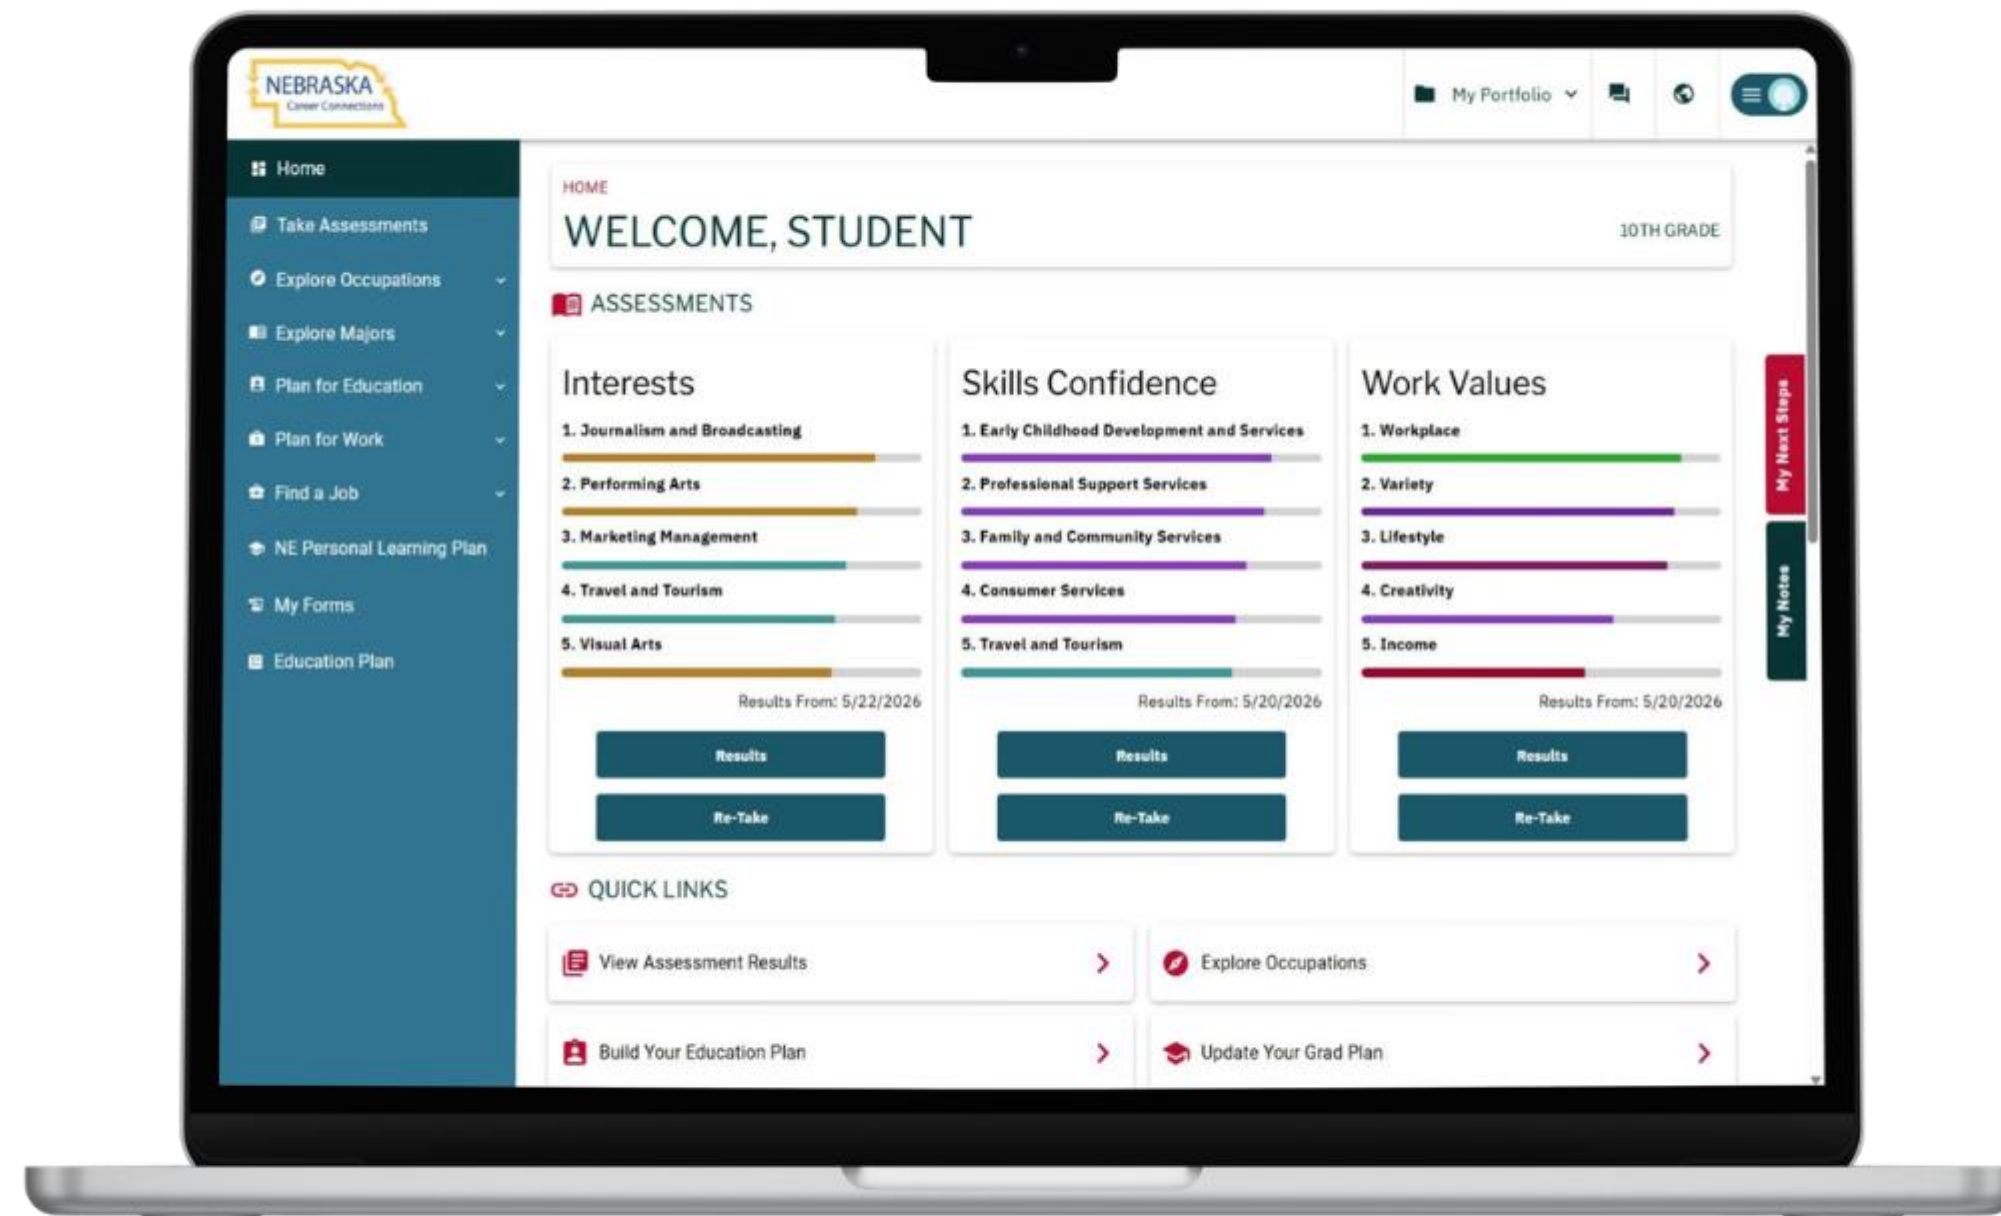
NEBRASKA
Career Connections

My Portfolio

Home
Take Assessments
Explore Occupations
Explore Majors
Plan for Education
Plan for Work
Find a Job
NE Personal Learning Plan
My Forms
Education Plan

HOME
WELCOME, STUDENT
10TH GRADE

ASSESSMENTS

Interests
1. Journalism and Broadcasting
2. Performing Arts
3. Marketing Management
4. Travel and Tourism
5. Visual Arts
Results From: 5/22/2026
Results
Re-Take

Skills Confidence
1. Early Childhood Development and Services
2. Professional Support Services
3. Family and Community Services
4. Consumer Services
5. Travel and Tourism
Results From: 5/20/2026
Results
Re-Take

Work Values
1. Workplace
2. Variety
3. Lifestyle
4. Creativity
5. Income
Results From: 5/20/2026
Results
Re-Take

My Next Steps
My Notes

QUICK LINKS
View Assessment Results
Explore Occupations
Build Your Education Plan
Update Your Grad Plan